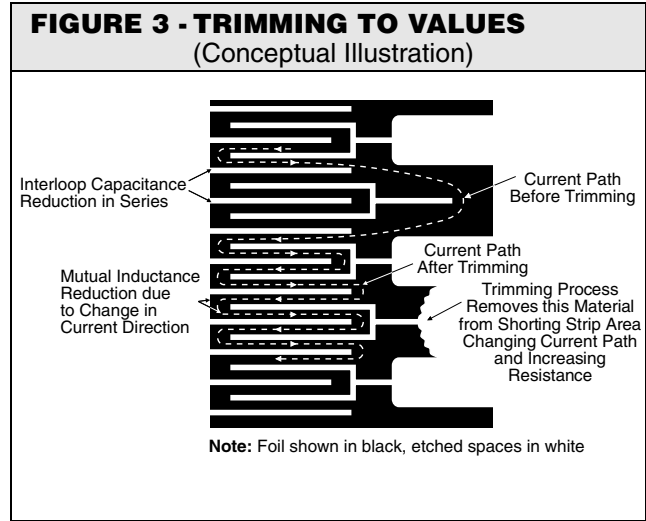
FIGURE 3 - TRIMMING TO VALUES
(Conceptual Illustration)

Interloop Capacitance Reduction in Series

Current Path Before Trimming

Current Path After Trimming

Mutual Inductance Reduction due to Change in Current Direction

Trimming Process Removes this Material from Shorting Strip Area Changing Current Path and Increasing Resistance

**Note:** Foil shown in black, etched spaces in white